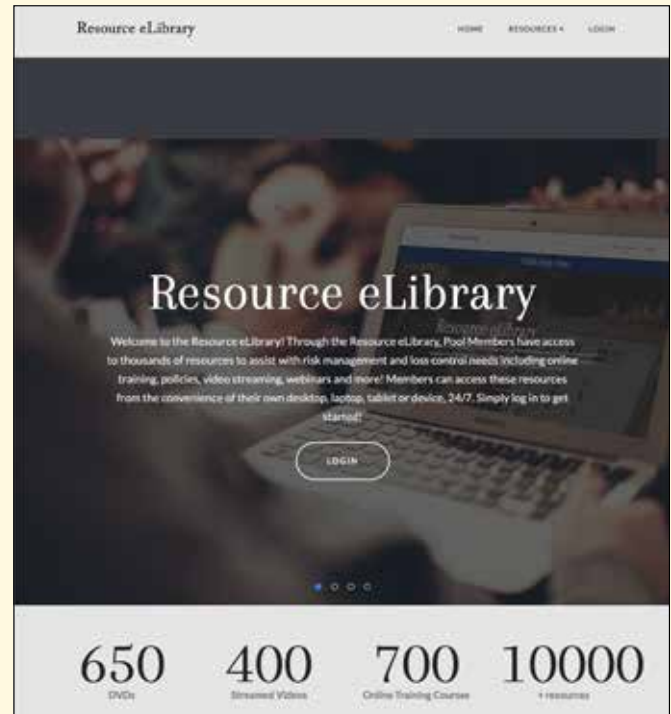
Resource eLibrary

HOME RESOURCES ▾ LOGIN

Resource eLibrary

Welcome to the Resource eLibrary! Through the Resource eLibrary, Pool Members have access to thousands of resources to assist with risk management and loss control needs including online training, policies, video streaming, webinars and more! Members can access these resources from the convenience of their own desktop, laptop, tablet or device, 24/7. Simply log in to get started!

LOGIN

650
DVDs

400
Streamed Videos

700
Online Training Courses

10000
+ resources